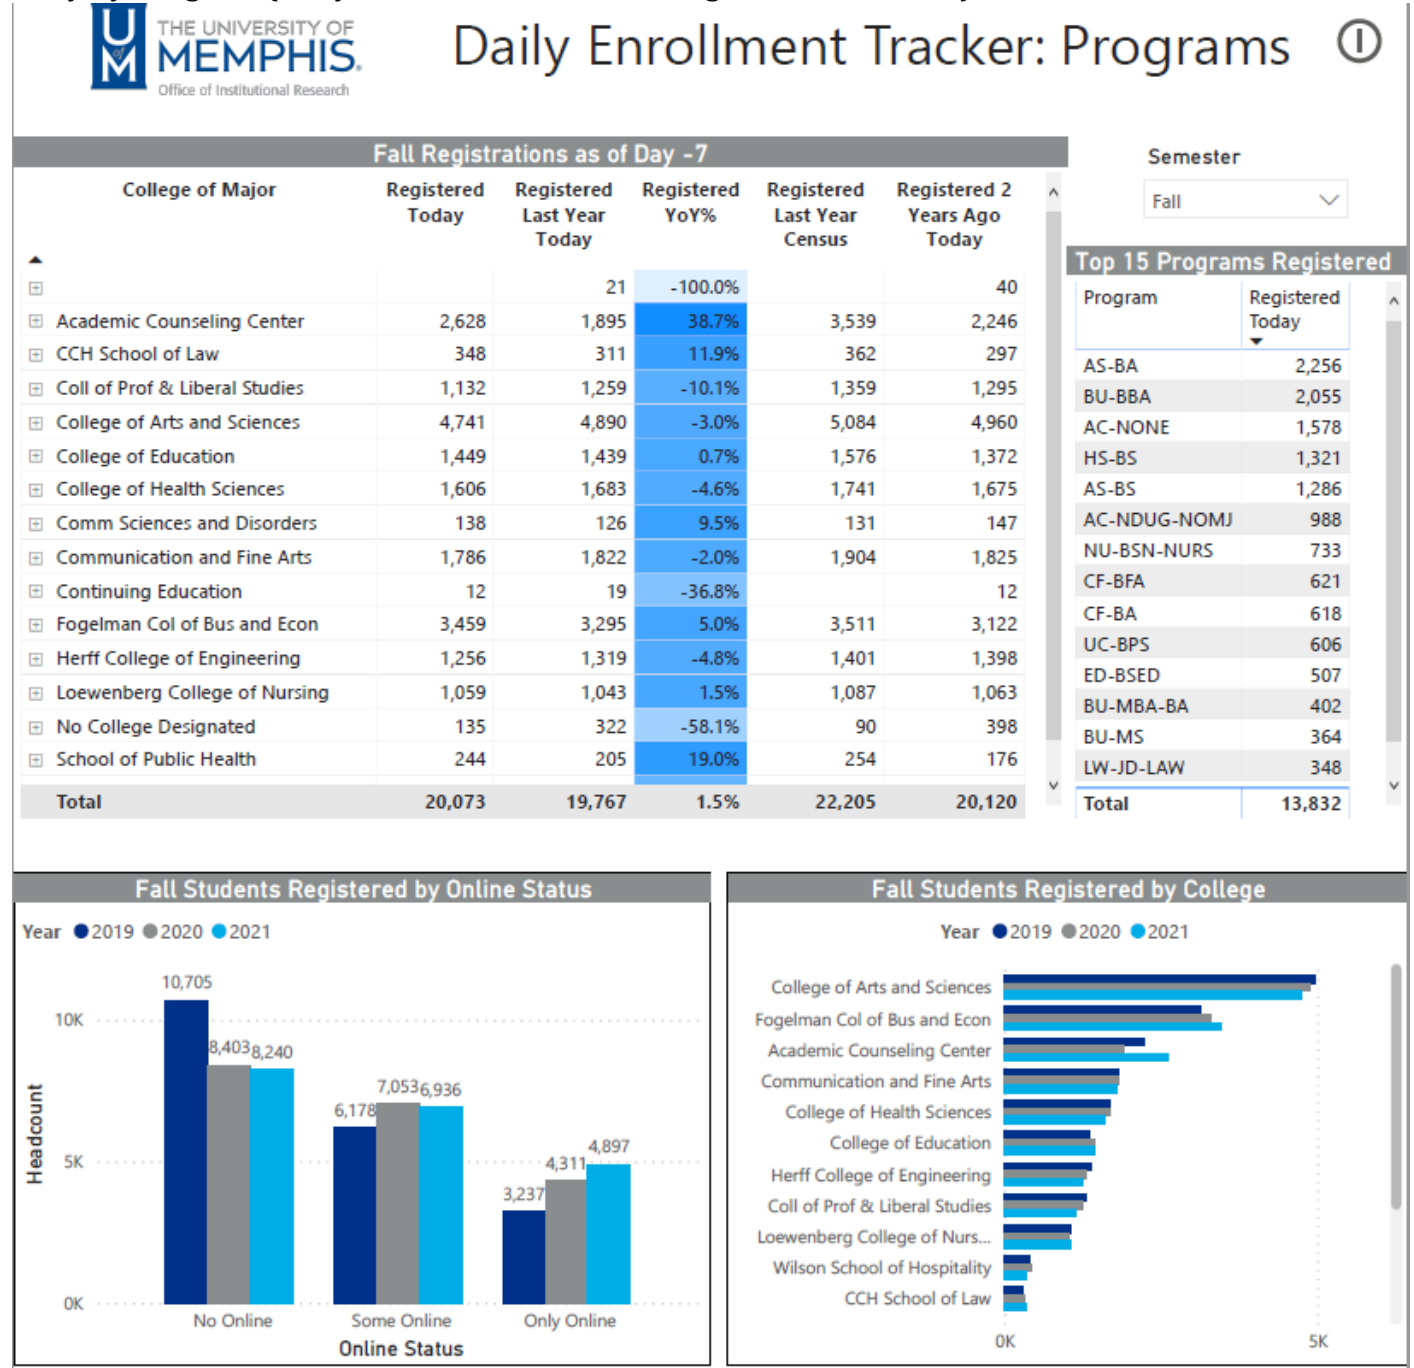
UofM THE UNIVERSITY OF MEMPHIS. Office of Institutional Research

Daily Enrollment Tracker: Programs

Fall Registrations as of Day -7

| College of Major | Registered Today | Registered Last Year Today | Registered YoY% | Registered Last Year Census | Registered 2 Years Ago Today |
|---|---|---|---|---|---|
| | | 21 | -100.0% | | 40 |
| Academic Counseling Center | 2,628 | 1,895 | 38.7% | 3,539 | 2,246 |
| CCH School of Law | 348 | 311 | 11.9% | 362 | 297 |
| Coll of Prof & Liberal Studies | 1,132 | 1,259 | -10.1% | 1,359 | 1,295 |
| College of Arts and Sciences | 4,741 | 4,890 | -3.0% | 5,084 | 4,960 |
| College of Education | 1,449 | 1,439 | 0.7% | 1,576 | 1,372 |
| College of Health Sciences | 1,606 | 1,683 | -4.6% | 1,741 | 1,675 |
| Comm Sciences and Disorders | 138 | 126 | 9.5% | 131 | 147 |
| Communication and Fine Arts | 1,786 | 1,822 | -2.0% | 1,904 | 1,825 |
| Continuing Education | 12 | 19 | -36.8% | | 12 |
| Fogelman Col of Bus and Econ | 3,459 | 3,295 | 5.0% | 3,511 | 3,122 |
| Herff College of Engineering | 1,256 | 1,319 | -4.8% | 1,401 | 1,398 |
| Loewenberg College of Nursing | 1,059 | 1,043 | 1.5% | 1,087 | 1,063 |
| No College Designated | 135 | 322 | -58.1% | 90 | 398 |
| School of Public Health | 244 | 205 | 19.0% | 254 | 176 |
| Total | 20,073 | 19,767 | 1.5% | 22,205 | 20,120 |

Semester
Fall

Top 15 Programs Registered

| Program | Registered Today |
|---|---|
| AS-BA | 2,256 |
| BU-BBA | 2,055 |
| AC-NONE | 1,578 |
| HS-BS | 1,321 |
| AS-BS | 1,286 |
| AC-NDUG-NOMJ | 988 |
| NU-BSN-NURS | 733 |
| CF-BFA | 621 |
| CF-BA | 618 |
| UC-BPS | 606 |
| ED-BSED | 507 |
| BU-MBA-BA | 402 |
| BU-MS | 364 |
| LW-JD-LAW | 348 |
| Total | 13,832 |

Fall Students Registered by Online Status

Year 2019 2020 2021

10,705 8,403 8,240 6,178 7,053 6,936 3,237 4,311 4,897

10K 5K 0K
Headcount
No Online Some Online Only Online
Online Status

Fall Students Registered by College

Year 2019 2020 2021

College of Arts and Sciences
Fogelman Col of Bus and Econ
Academic Counseling Center
Communication and Fine Arts
College of Health Sciences
College of Education
Herff College of Engineering
Coll of Prof & Liberal Studies
Loewenberg College of Nurs...
Wilson School of Hospitality
CCH School of Law

0K 5K